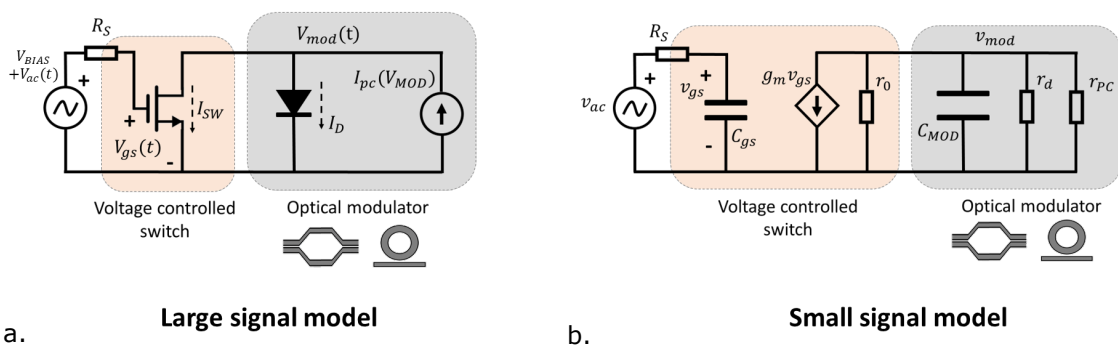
$R_S$

$V_{BIAS}$ $+V_{ac}(t)$

+

$V_{mod}(t)$

$I_{SW}$

$I_D$

$I_{pc}(V_{MOD})$

+

$V_{gs}(t)$

-

Voltage controlled switch

Optical modulator

a.

Large signal model

$R_S$

$v_{mod}$

$v_{ac}$

+

+

$v_{gs}$

-

$C_{gs}$

$g_m v_{gs}$

$r_0$

$C_{MOD}$

$r_d$

$r_{PC}$

Voltage controlled switch

Optical modulator

b.

Small signal model